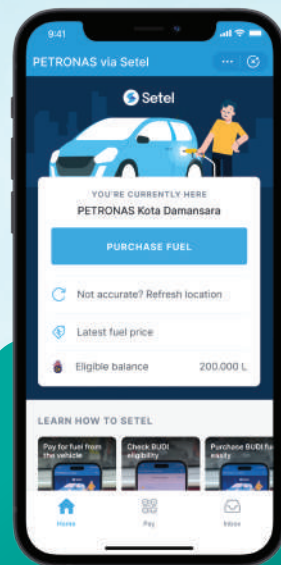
9:41

PETRONAS via Setel

Setel

YOU'RE CURRENTLY HERE

PETRONAS Kota Damansara

PURCHASE FUEL

Not accurate? Refresh location

Latest fuel price

Eligible balance 200.000 L

LEARN HOW TO SETEL

Pay for fuel from the vehicle

Check BUDI eligibility

Purchase BUDI fu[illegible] easily

Home

Pay

Inbox